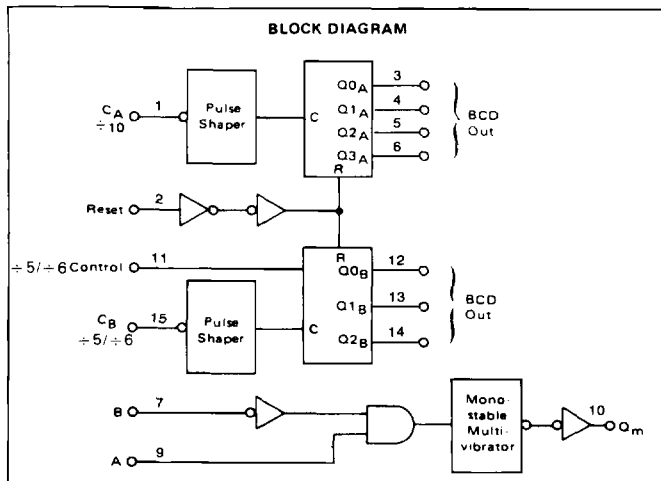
BLOCK DIAGRAM

$C_A$ $\div 10$ 1

Pulse Shaper

C

$Q0_A$ 3
$Q1_A$ 4
$Q2_A$ 5
$Q3_A$ 6

BCD Out

R

Reset 2

$\div 5/\div 6$ Control 11

R
$Q0_B$ 12
$Q1_B$ 13
$Q2_B$ 14

BCD Out

$C_B$ $\div 5/\div 6$ 15

Pulse Shaper

C

B 7

A 9

Monostable Multivibrator

10 $Q_m$